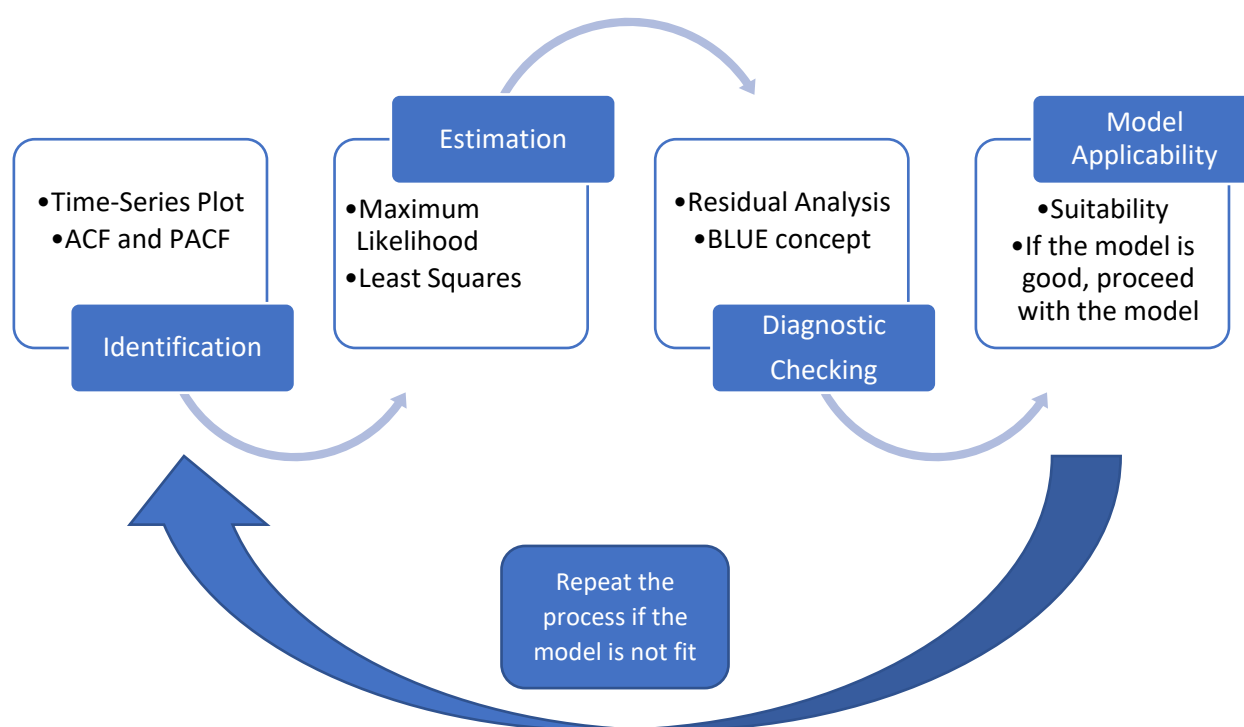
•Time-Series Plot
•ACF and PACF

Identification

Estimation

•Maximum Likelihood
•Least Squares

•Residual Analysis
•BLUE concept

Diagnostic Checking

Model Applicability

•Suitability
•If the model is good, proceed with the model

Repeat the process if the model is not fit